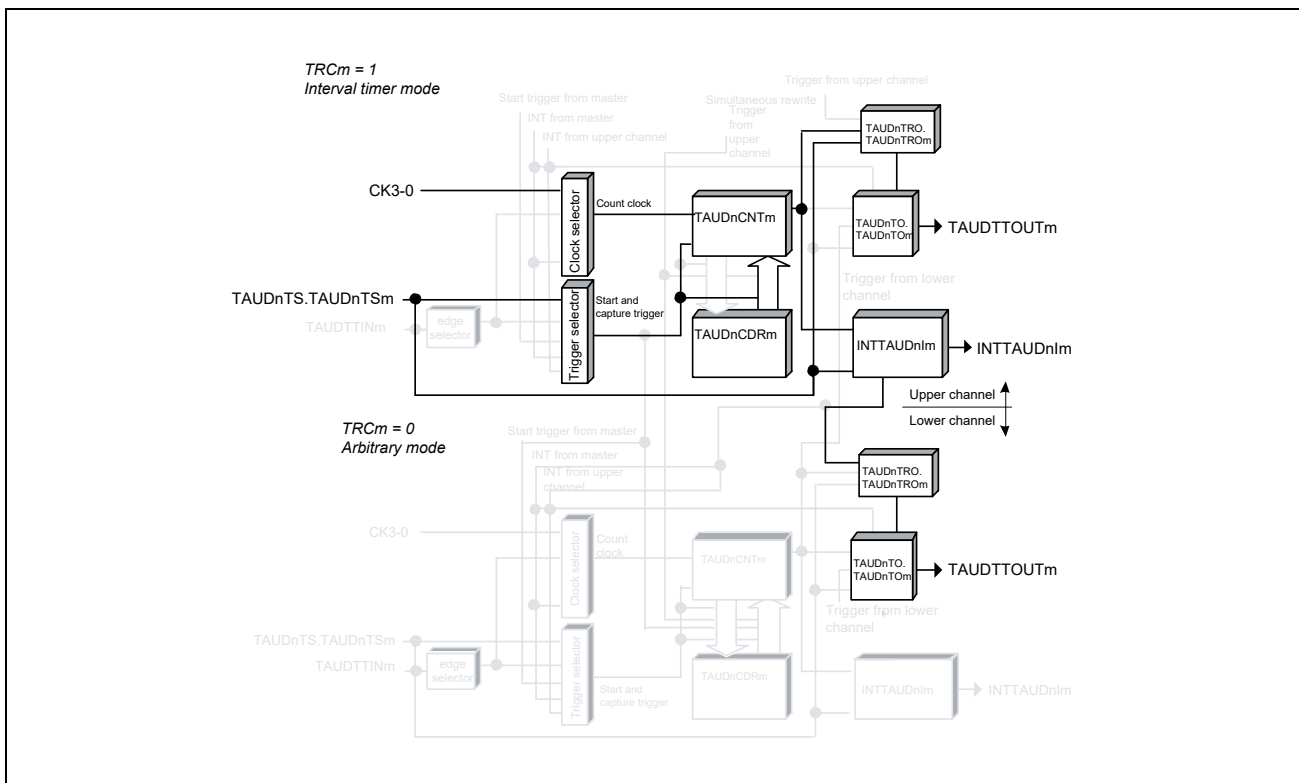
TRCm = 1
Interval timer mode

Trigger from upper channel
Start trigger from master
Simultaneous rewrite
INT from master
Trigger from upper channel
INT from upper channel

TAUDnTRO.
TAUDnTROm

CK3-0
Clock selector
Count clock
TAUDnCNTm
TAUDnTO.
TAUDnTOm
TAUDTTOUTm

Trigger from lower channel
TAUDnTS.TAUDnTSm
Trigger selector
Start and capture trigger
TAUDTTINm
edge selector
TAUDnCDRm
INTTAUDnIm
INTTAUDnIm

Upper channel
Lower channel

TRCm = 0
Arbitrary mode

Start trigger from master
INT from master
INT from upper channel

TAUDnTRO.
TAUDnTROm

CK3-0
Clock selector
Count clock
TAUDnCNTm
TAUDnTO.
TAUDnTOm
TAUDTTOUTm

Trigger from lower channel
TAUDnTS.TAUDnTSm
TAUDTTINm
edge selector
Trigger selector
Start and capture trigger
TAUDnCDRm
INTTAUDnIm
INTTAUDnIm